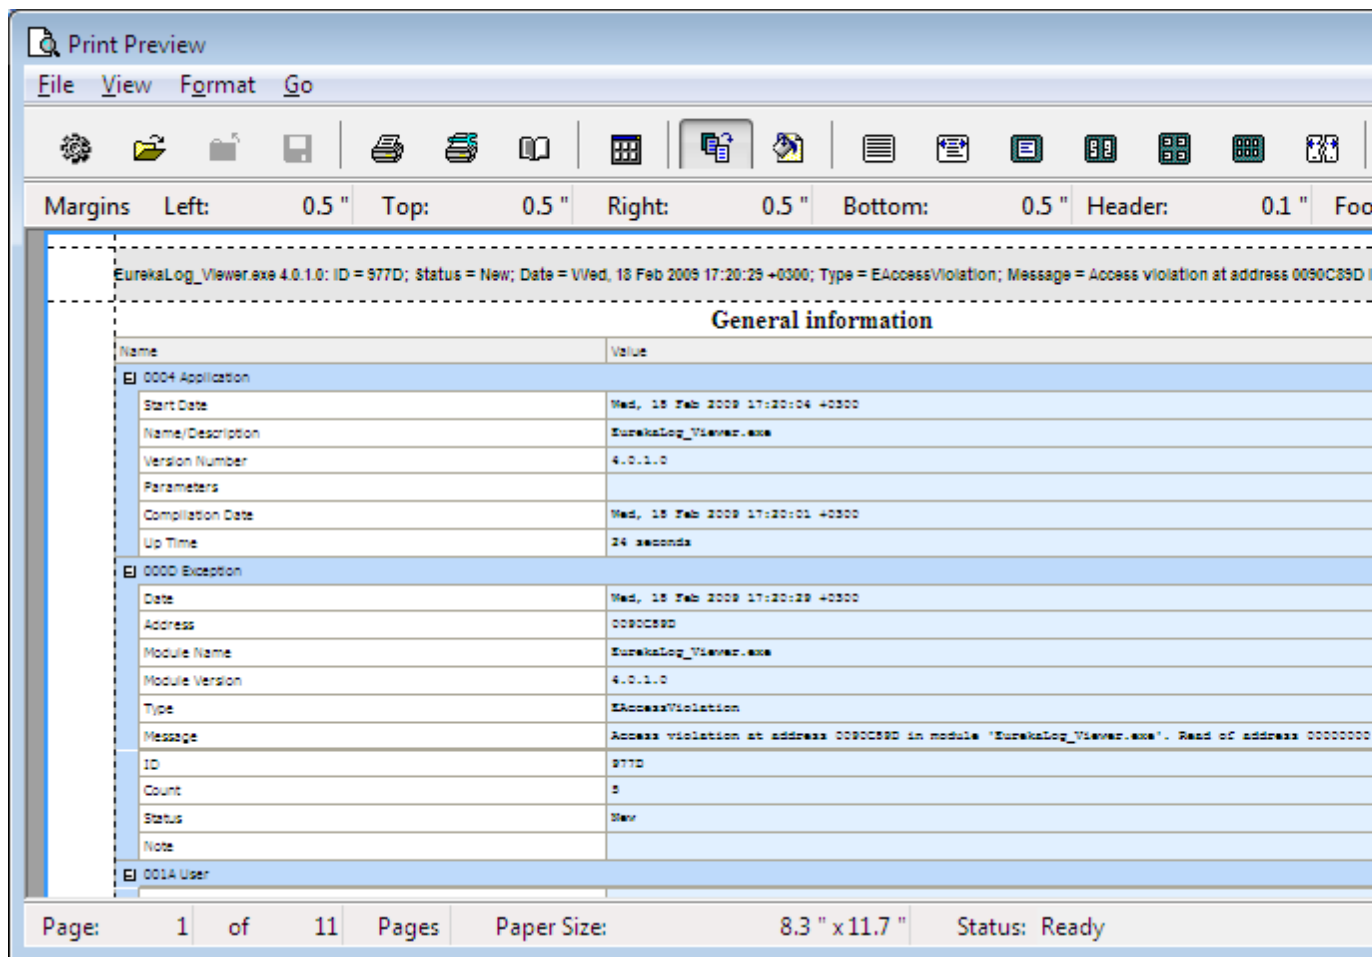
Print Preview

File View Format Go

Margins Left: 0.5 " Top: 0.5 " Right: 0.5 " Bottom: 0.5 " Header: 0.1 " Foo

EurekaLog_Viewer.exe 4.0.1.0: ID = 977D; Status = New; Date = Wed, 18 Feb 2009 17:20:29 +0300; Type = EAccessViolation; Message = Access violation at address 0090C89D i

General information

| Name | Value |
|---|---|
| ⊟ 0004 Application | |
| Start Date | Wed, 18 Feb 2009 17:20:04 +0300 |
| Name/Description | EurekaLog_Viewer.exe |
| Version Number | 4.0.1.0 |
| Parameters | |
| Compilation Date | Wed, 18 Feb 2009 17:20:01 +0300 |
| Up Time | 24 seconds |
| ⊟ 000D Exception | |
| Date | Wed, 18 Feb 2009 17:20:29 +0300 |
| Address | 0090C89D |
| Module Name | EurekaLog_Viewer.exe |
| Module Version | 4.0.1.0 |
| Type | EAccessViolation |
| Message | Access violation at address 0090C89D in module 'EurekaLog_Viewer.exe'. Read of address 0000000 |
| ID | 977D |
| Count | 5 |
| Status | New |
| Note | |
| ⊟ 001A User | |

Page: 1 of 11 Pages Paper Size: 8.3 " x 11.7 " Status: Ready